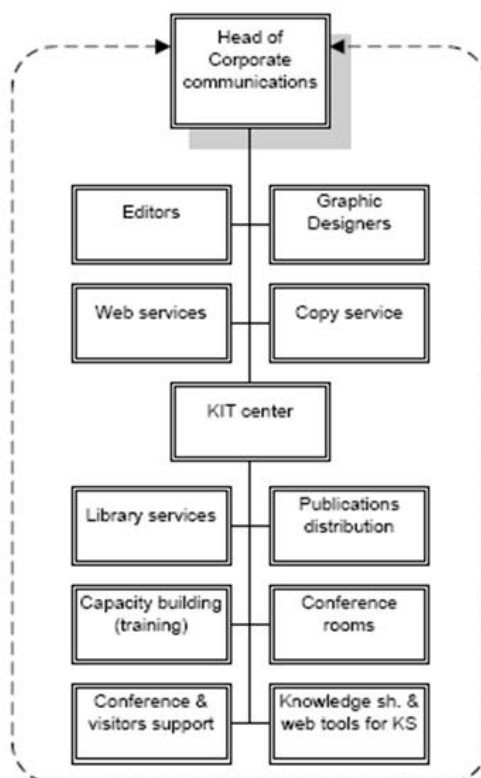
Head of Corporate communications

Editors

Graphic Designers

Web services

Copy service

KIT center

Library services

Publications distribution

Capacity building (training)

Conference rooms

Conference & visitors support

Knowledge sh. & web tools for KS